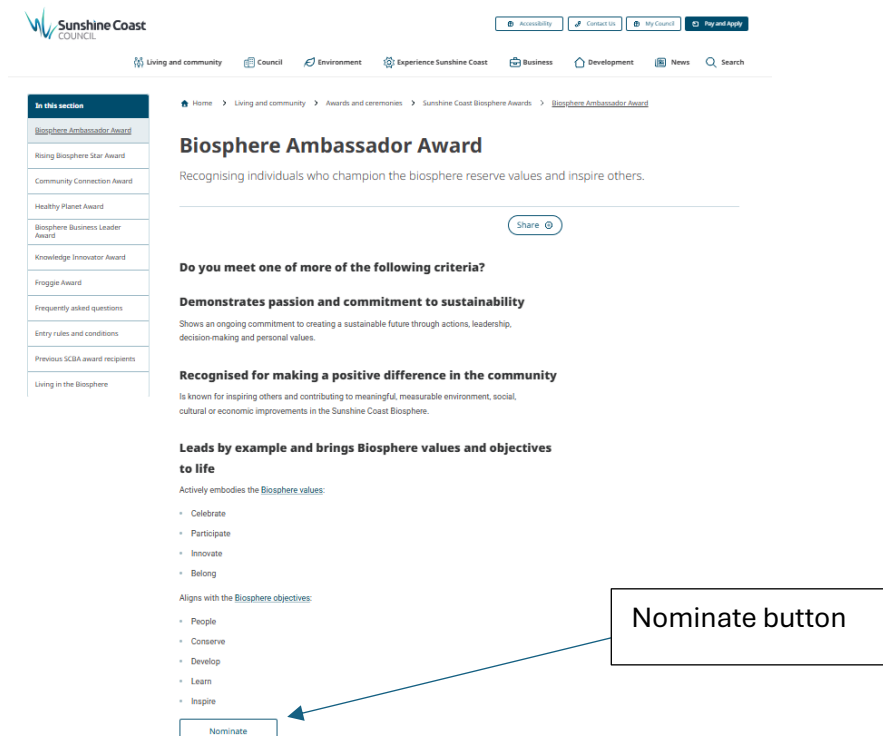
Sunshine Coast COUNCIL

Accessibility | Contact Us | My Council | Pay and Apply

Living and community | Council | Environment | Experience Sunshine Coast | Business | Development | News | Search

In this section
Biosphere Ambassador Award
Rising Biosphere Star Award
Community Connection Award
Healthy Planet Award
Biosphere Business Leader Award
Knowledge Innovator Award
Froggie Award
Frequently asked questions
Entry rules and conditions
Previous SCBA award recipients
Living in the Biosphere

Home > Living and community > Awards and ceremonies > Sunshine Coast Biosphere Awards > Biosphere Ambassador Award

Biosphere Ambassador Award

Recognising individuals who champion the biosphere reserve values and inspire others.

Share

Do you meet one of more of the following criteria?

Demonstrates passion and commitment to sustainability

Shows an ongoing commitment to creating a sustainable future through actions, leadership, decision-making and personal values.

Recognised for making a positive difference in the community

Is known for inspiring others and contributing to meaningful, measurable environment, social, cultural or economic improvements in the Sunshine Coast Biosphere.

Leads by example and brings Biosphere values and objectives to life

Actively embodies the Biosphere values:

- Celebrate
- Participate
- Innovate
- Belong

Aligns with the Biosphere objectives:

- People
- Conserve
- Develop
- Learn
- Inspire

Nominate

Nominate button